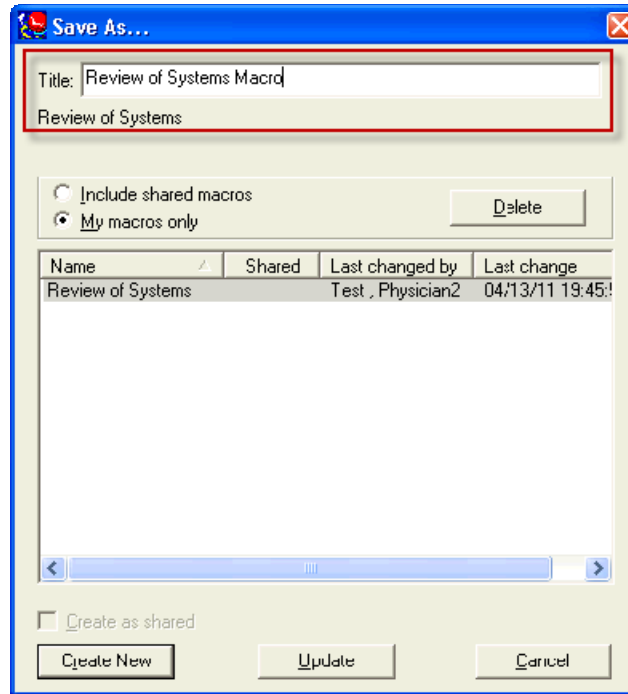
Save As...

Title: Review of Systems Macro

Review of Systems

Include shared macros

My macros only

Delete

| Name | Shared | Last changed by | Last change |
|---|---|---|---|
| Review of Systems | | Test , Physician2 | 04/13/11 19:45:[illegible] |

Create as shared

Create New

Update

Cancel